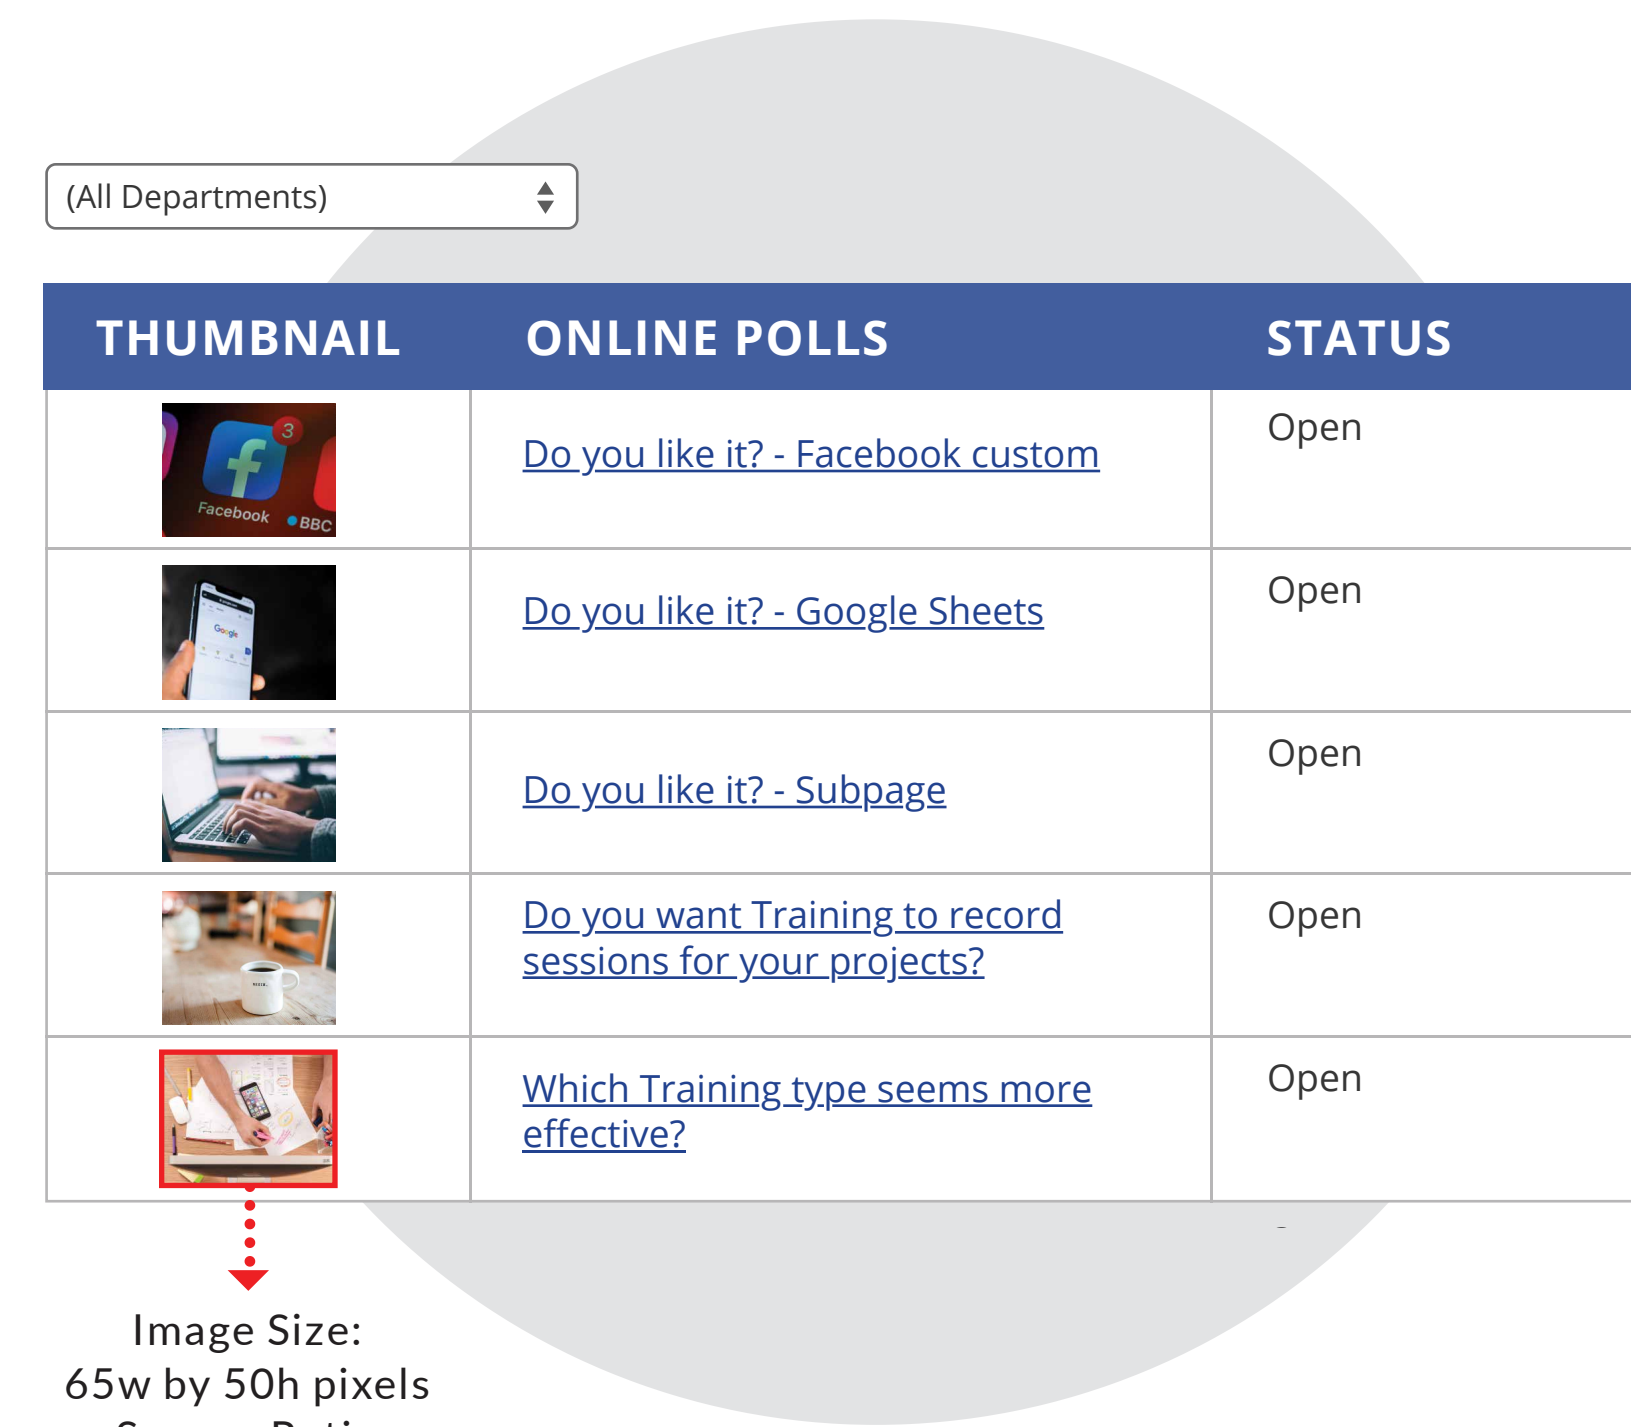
(All Departments)

| THUMBNAIL | ONLINE POLLS | STATUS |
|---|---|---|
| 3 Facebook BBC | Do you like it? - Facebook custom | Open |
| Google | Do you like it? - Google Sheets | Open |
| | Do you like it? - Subpage | Open |
| | Do you want Training to record sessions for your projects? | Open |
| | Which Training type seems more effective? | Open |

Image Size:
65w by 50h pixels
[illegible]